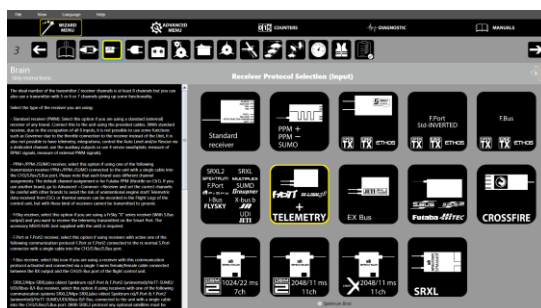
File Views Language Help

WIZARD MENU
ADVANCED MENU
COUNTERS
DIAGNOSTIC
MANUALS

3

Brain
Help instructions

Receiver Protocol Selection (Input)

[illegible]

Standard receiver
PPM + PPM SUMO
TX ETHOS
TX ETHOS
F.Port Std-INVERTED
TX ETHOS
F.Bus
SRXL2 SPEKTRUM F.Port I-Bus FLYSKY
SRXL SUMD MULTIPLEX GRAUPNER X-bus UDI JETI
+ TELEMETRY
EX Bus
Futaba Hitec
CROSSFIRE
1024/22 ms 7ch
2048/11 ms 11ch
2048/11 ms 11ch
Spektrum Bind
SRXL